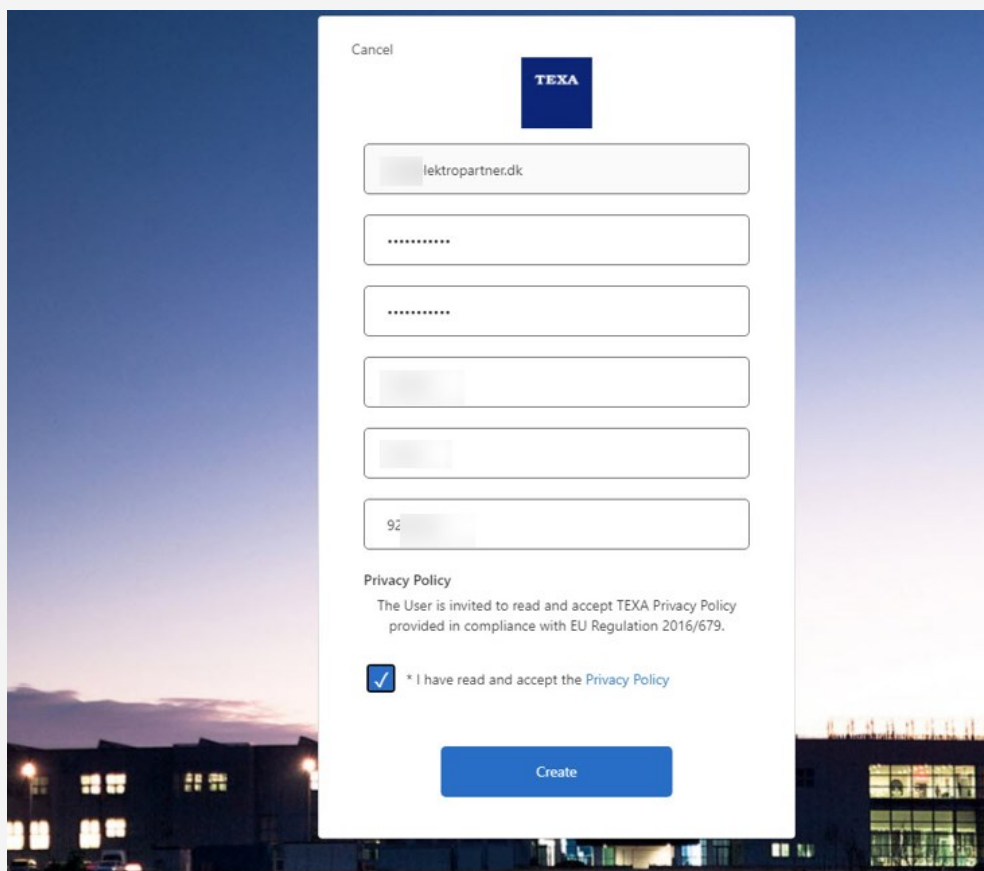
Cancel

TEXA

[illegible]lektropartner.dk

•••••••••••

•••••••••••

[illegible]

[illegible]

92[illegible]

Privacy Policy

The User is invited to read and accept TEXA Privacy Policy provided in compliance with EU Regulation 2016/679.

* I have read and accept the Privacy Policy

Create